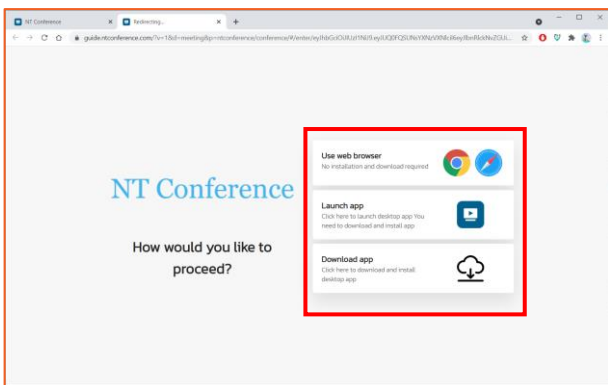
NT Conference
Redirecting...
guide.ntconference.com/?v=1&cl=meeting&p=ntconference/conference/#/enter/eyJhbGciOiJIUzI1NiJ9.eyJUQ0FQSUNsYXNzVXNlcl6eyJlbnRlckNoZGUi...

NT Conference

How would you like to proceed?

Use web browser
No installation and download required

Launch app
Click here to launch desktop app You need to download and install app

Download app
Click here to download and install desktop app